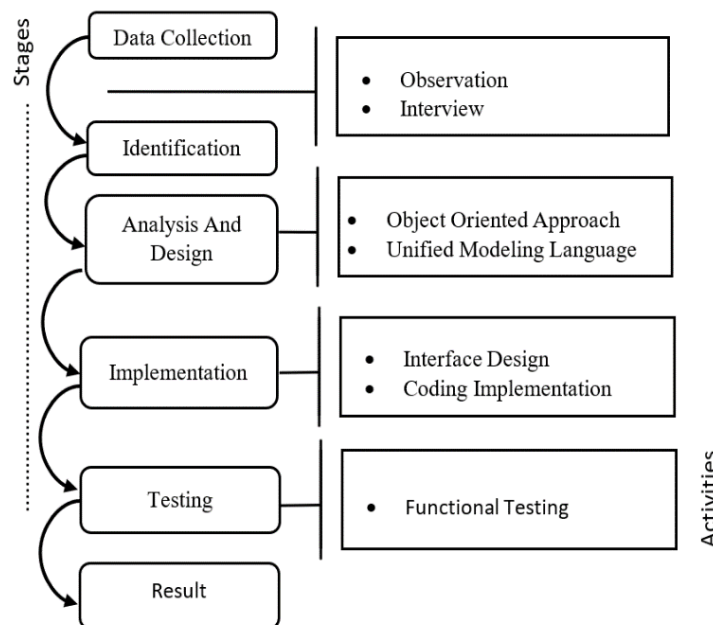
Stages

Data Collection

- Observation
- Interview

Identification

Analysis And Design

- Object Oriented Approach
- Unified Modeling Language

Implementation

- Interface Design
- Coding Implementation

Testing

- Functional Testing

Result

Activities